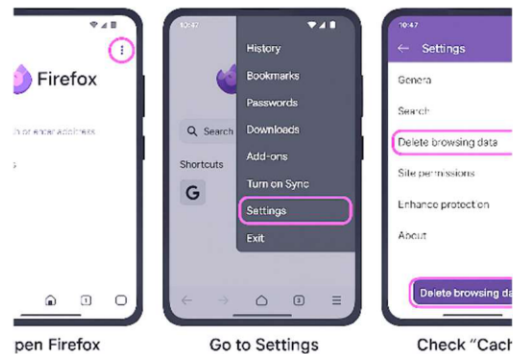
Firefox

h or enter address

1

pen Firefox

10:47

Search

Shortcuts

G

History

Bookmarks

Passwords

Downloads

Add-ons

Turn on Sync

Settings

Exit

3

Go to Settings

10:47

← Settings

Genera

Search

Delete browsing data

Site permissions

Enhance protection

About

Delete browsing da

Check "Cach